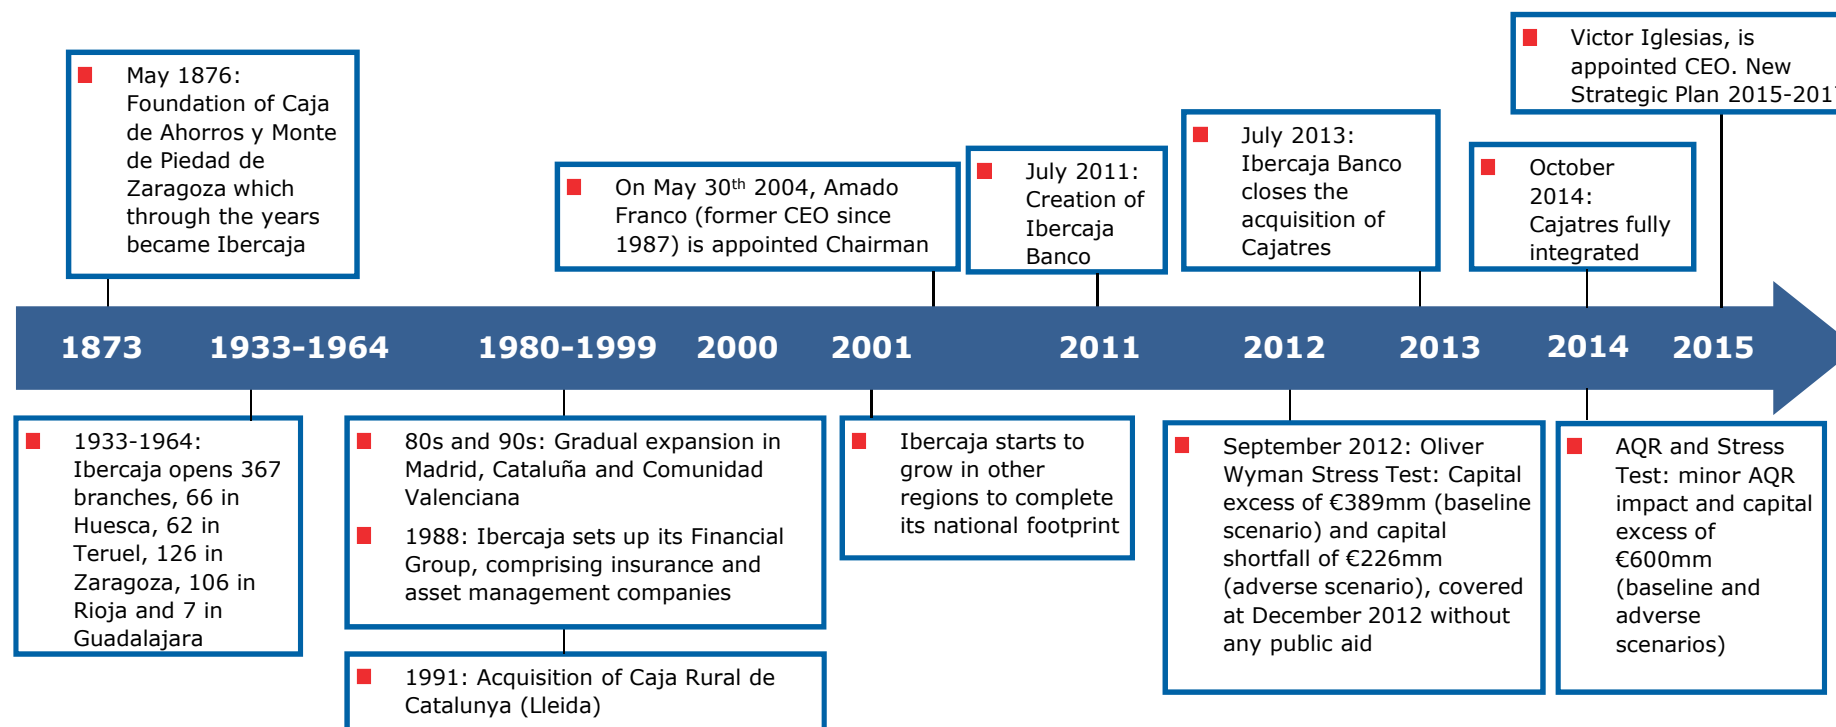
May 1876: Foundation of Caja de Ahorros y Monte de Piedad de Zaragoza which through the years became Ibercaja

On May 30$^{th}$ 2004, Amado Franco (former CEO since 1987) is appointed Chairman

July 2011: Creation of Ibercaja Banco

July 2013: Ibercaja Banco closes the acquisition of Cajatres

October 2014: Cajatres fully integrated

Victor Iglesias, is appointed CEO. New Strategic Plan 2015-201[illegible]

1873 1933-1964 1980-1999 2000 2001 2011 2012 2013 2014 2015

1933-1964: Ibercaja opens 367 branches, 66 in Huesca, 62 in Teruel, 126 in Zaragoza, 106 in Rioja and 7 in Guadalajara

80s and 90s: Gradual expansion in Madrid, Cataluña and Comunidad Valenciana

1988: Ibercaja sets up its Financial Group, comprising insurance and asset management companies

1991: Acquisition of Caja Rural de Catalunya (Lleida)

Ibercaja starts to grow in other regions to complete its national footprint

September 2012: Oliver Wyman Stress Test: Capital excess of €389mm (baseline scenario) and capital shortfall of €226mm (adverse scenario), covered at December 2012 without any public aid

AQR and Stress Test: minor AQR impact and capital excess of €600mm (baseline and adverse scenarios)